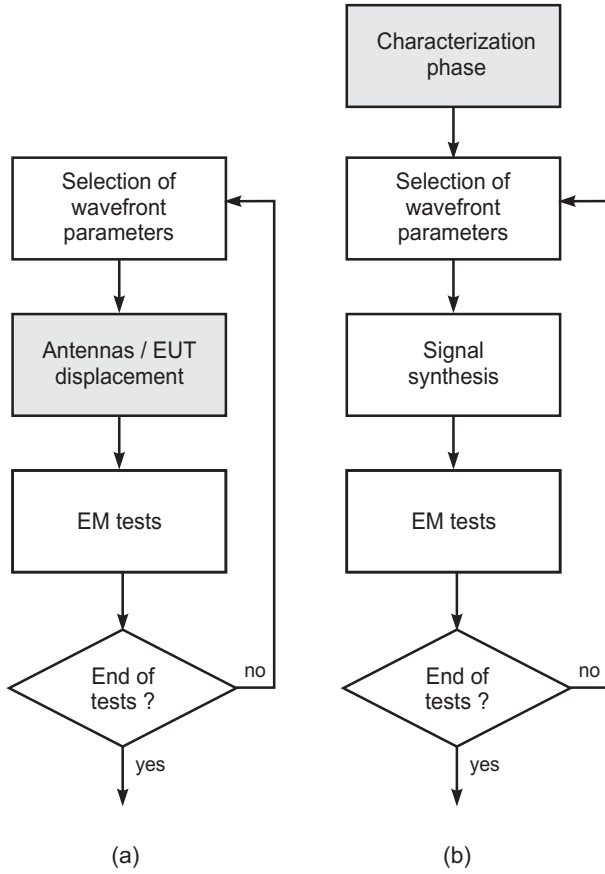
Selection of wavefront parameters

Antennas / EUT displacement

EM tests

End of tests ?

no

yes

(a)

Characterization phase

Selection of wavefront parameters

Signal synthesis

EM tests

End of tests ?

no

yes

(b)